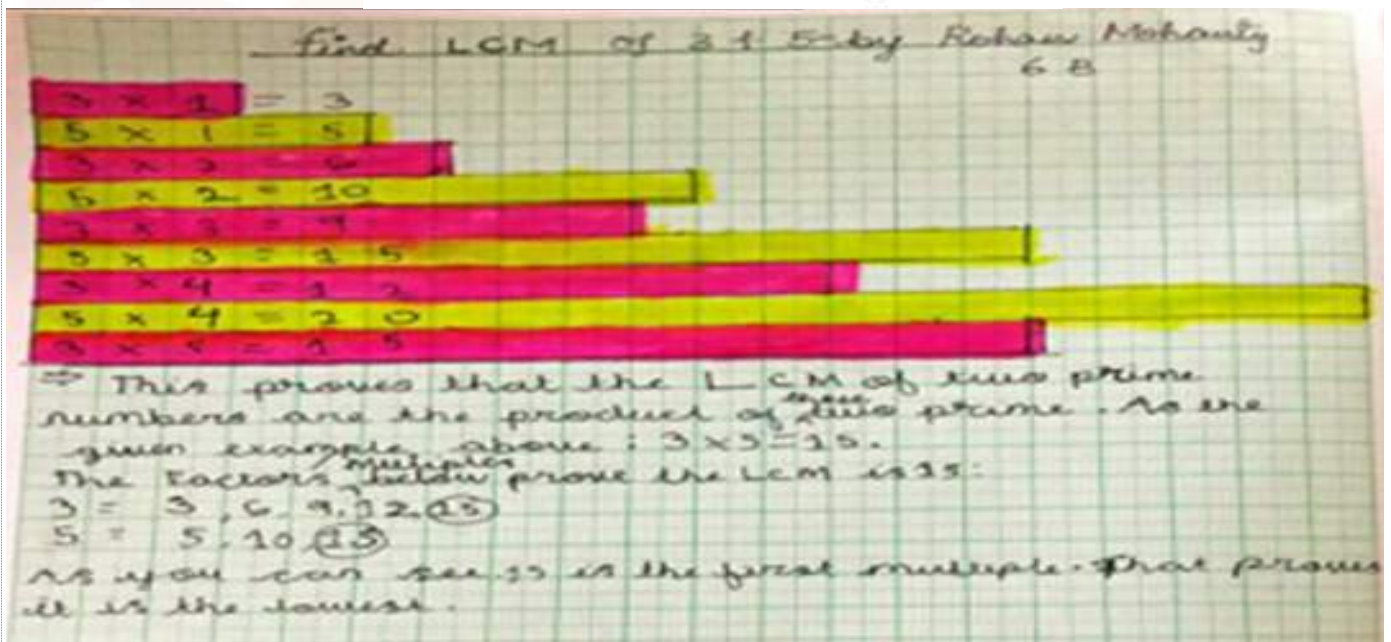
find LCM of 3 & 5 by Rohan Mohanty
6 B

$3 \times 1 = 3$
$5 \times 1 = 5$
$3 \times 2 = 6$
$5 \times 2 = 10$
$3 \times 3 = 9$
$5 \times 3 = 15$
$3 \times 4 = 12$
$5 \times 4 = 20$
$3 \times 5 = 15$

⇒ This proves that the LCM of two prime numbers are the product of these two prime. As the given example above: $3 \times 5 = 15$.
The factors multiples below prove the LCM is 15:
3 = 3, 6, 9, 12, (15)
5 = 5, 10, (15)
As you can see 15 is the first multiple. That proves it is the lowest.